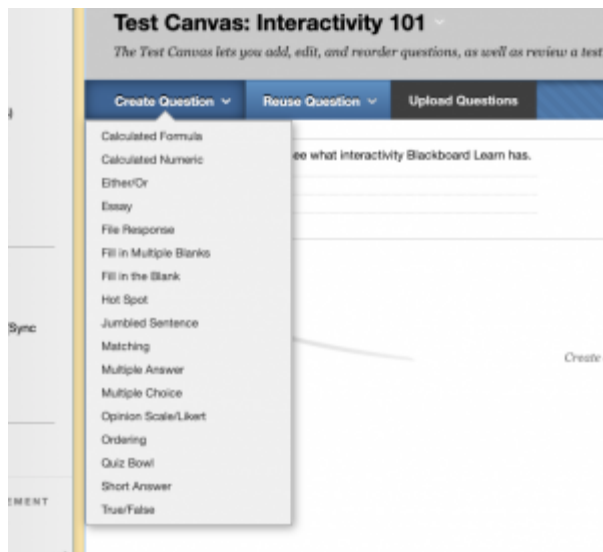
Test Canvas: Interactivity 101

The Test Canvas lets you add, edit, and reorder questions, as well as review a test

Create Question
Reuse Question
Upload Questions

Calculated Formula
Calculated Numeric
Either/Or
Essay
File Response
Fill in Multiple Blanks
Fill in the Blank
Hot Spot
Jumbled Sentence
Matching
Multiple Answer
Multiple Choice
Opinion Scale/Likert
Ordering
Quiz Bowl
Short Answer
True/False

ee what interactivity Blackboard Learn has.

Sync

EMENT

Create